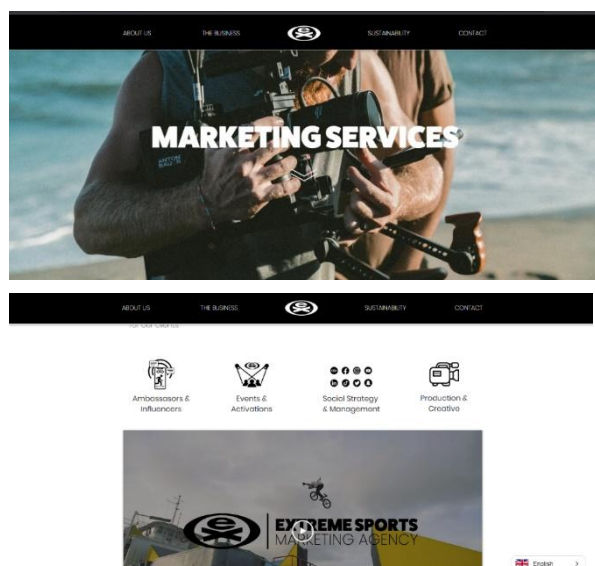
ABOUT US
THE BUSINESS
SUSTAINABILITY
CONTACT

MARKETING SERVICES

ABOUT US
THE BUSINESS
SUSTAINABILITY
CONTACT

for our clients

Ambassadors & Influencers

Events & Activations

Social Strategy & Management

Production & Creative

EXTREME SPORTS
MARKETING AGENCY

English